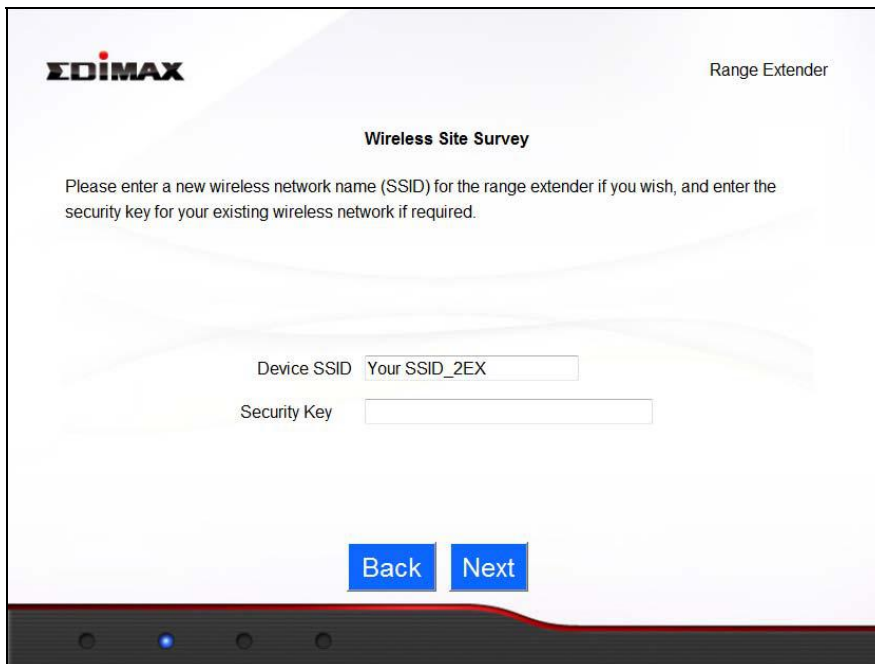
EDIMAX

Range Extender

Wireless Site Survey

Please enter a new wireless network name (SSID) for the range extender if you wish, and enter the security key for your existing wireless network if required.

Device SSID Your SSID_2EX

Security Key

Back Next